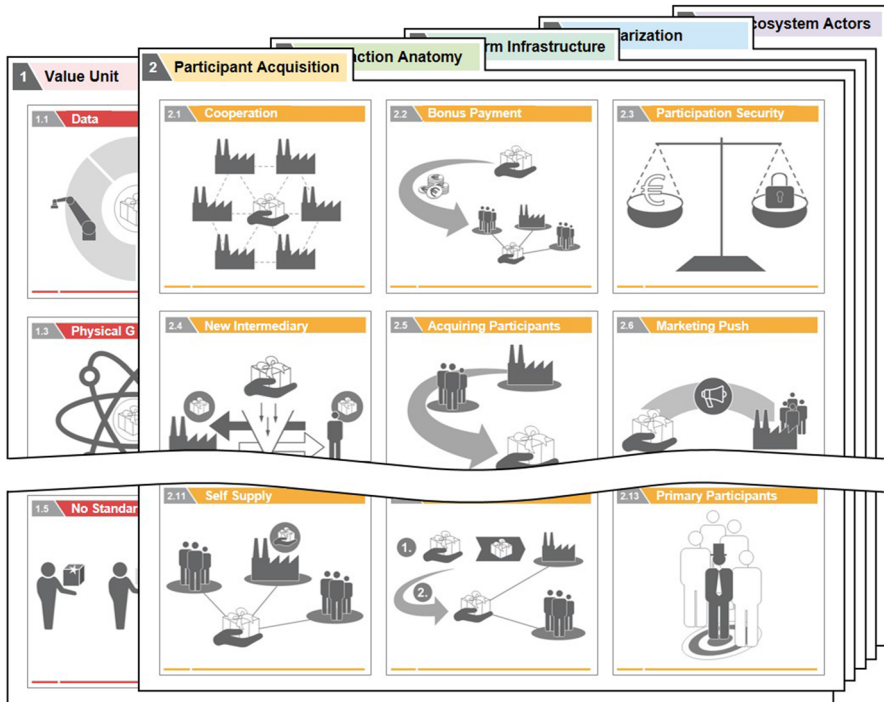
cosystem Actors

arization

rm Infrastructure

action Anatomy

1 Value Unit

2 Participant Acquisition

1.1 Data

1.3 Physical G

1.5 No Standar

2.1 Cooperation

2.2 Bonus Payment

2.3 Participation Security

2.4 New Intermediary

2.5 Acquiring Participants

2.6 Marketing Push

2.11 Self Supply

1.

2.

2.13 Primary Participants